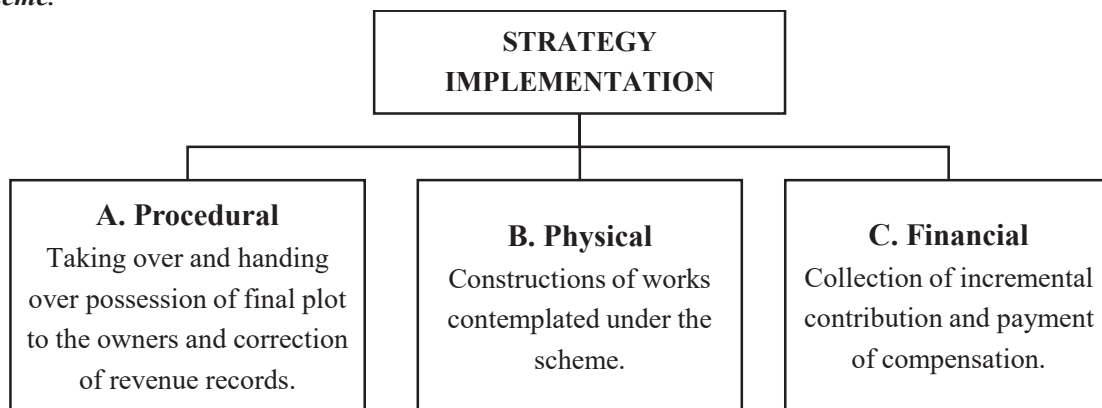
eme.

STRATEGY IMPLEMENTATION

A. Procedural
Taking over and handing over possession of final plot to the owners and correction of revenue records.

B. Physical
Constructions of works contemplated under the scheme.

C. Financial
Collection of incremental contribution and payment of compensation.